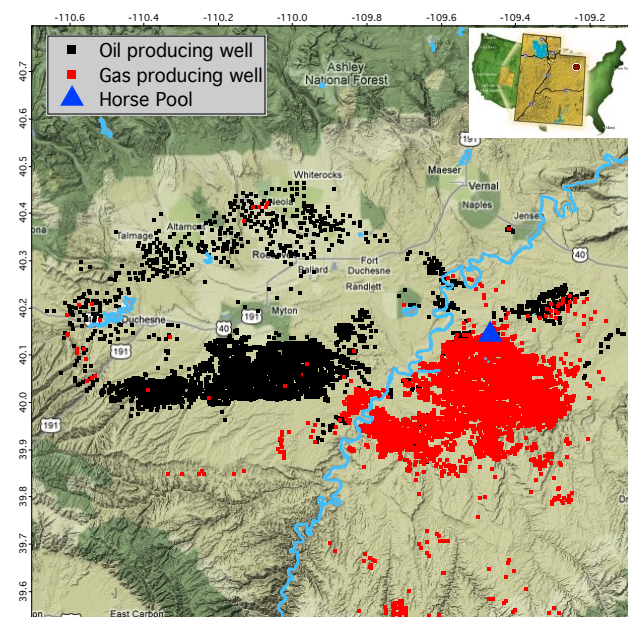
-110.6 -110.4 -110.2 -110.0 -109.8 -109.6 -109.4 -109.2

40.7
40.6
40.5
40.4
40.3
40.2
40.1
40.0
39.9
39.8
39.7
39.6

Oil producing well
Gas producing well
Horse Pool

Ashley National Forest
Whiterocks
Maeser
Vernal
Naples
Jensen
40
Neola
Altamont
Talmage
Roosevelt
Ballard
Fort Duchesne
Randlett
Duchesne
Myton
40
191
191
191
East Carbon